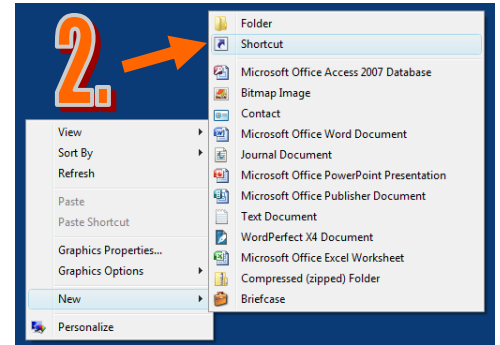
2.

View
Sort By
Refresh

Paste
Paste Shortcut

Graphics Properties...
Graphics Options

New

Personalize

Folder
Shortcut

Microsoft Office Access 2007 Database
Bitmap Image
Contact
Microsoft Office Word Document
Journal Document
Microsoft Office PowerPoint Presentation
Microsoft Office Publisher Document
Text Document
WordPerfect X4 Document
Microsoft Office Excel Worksheet
Compressed (zipped) Folder
Briefcase